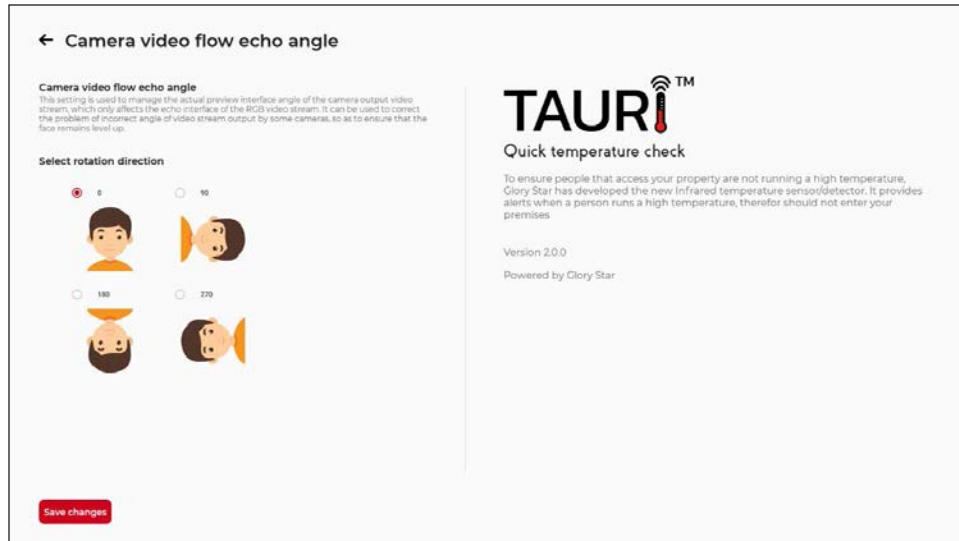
← Camera video flow echo angle

Camera video flow echo angle

This setting is used to manage the actual preview interface angle of the camera output video stream, which only affects the echo interface of the RGB video stream. It can be used to correct the problem of incorrect angle of video stream output by some cameras, so as to ensure that the face remains level up.

Select rotation direction

0

90

180

270

TAURI™

Quick temperature check

To ensure people that access your property are not running a high temperature, Glory Star has developed the new Infrared temperature sensor/detector. It provides alerts when a person runs a high temperature, therefor should not enter your premises

Version 2.0.0

Powered by Glory Star

Save changes